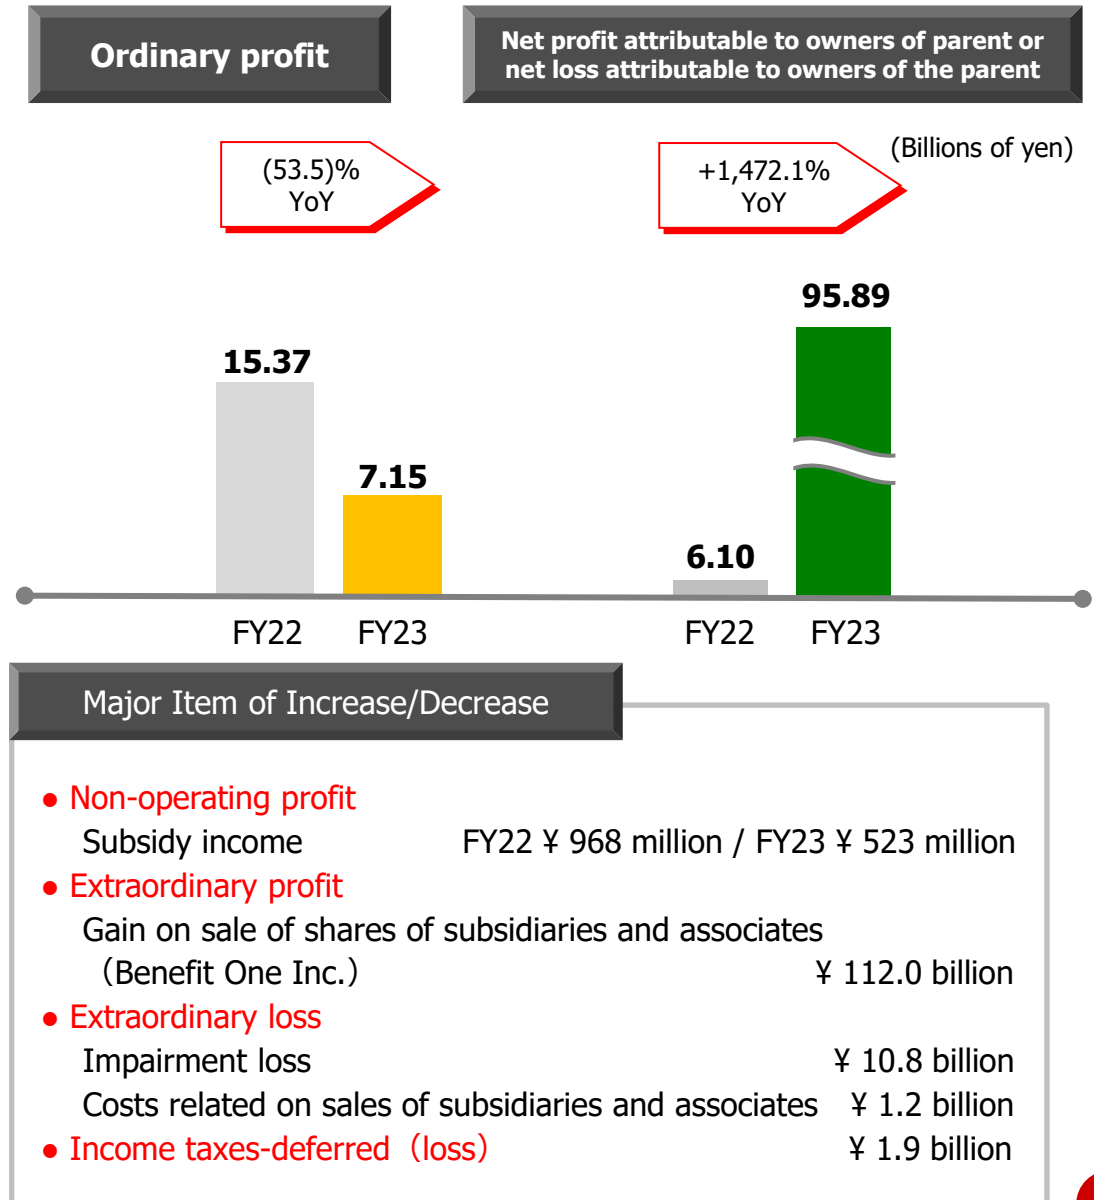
Ordinary profit

Net profit attributable to owners of parent or net loss attributable to owners of the parent

(Billions of yen)

(53.5)%
YoY

+1,472.1%
YoY

15.37

7.15

6.10

95.89

FY22 FY23

FY22 FY23

Major Item of Increase/Decrease

● Non-operating profit
Subsidy income FY22 ¥ 968 million / FY23 ¥ 523 million

● Extraordinary profit
Gain on sale of shares of subsidiaries and associates
(Benefit One Inc.) ¥ 112.0 billion

● Extraordinary loss
Impairment loss ¥ 10.8 billion
Costs related on sales of subsidiaries and associates ¥ 1.2 billion

● Income taxes-deferred (loss) ¥ 1.9 billion